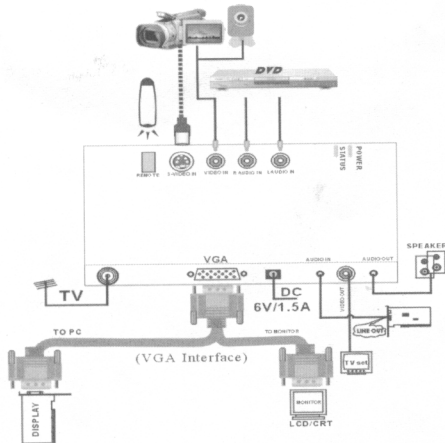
DVD

REMOTE

S-VIDEO IN

VIDEO IN

R AUDIO IN

L AUDIO IN

POWER

STATUS

TV

VGA

DC 6V/1.5A

AUDIO IN

VIDEO OUT

AUDIO OUT

SPEAKER

LINE OUT

TV set

TO PC

(VGA Interface)

TO MONITOR

DISPLAY

MONITOR

LCD/CRT